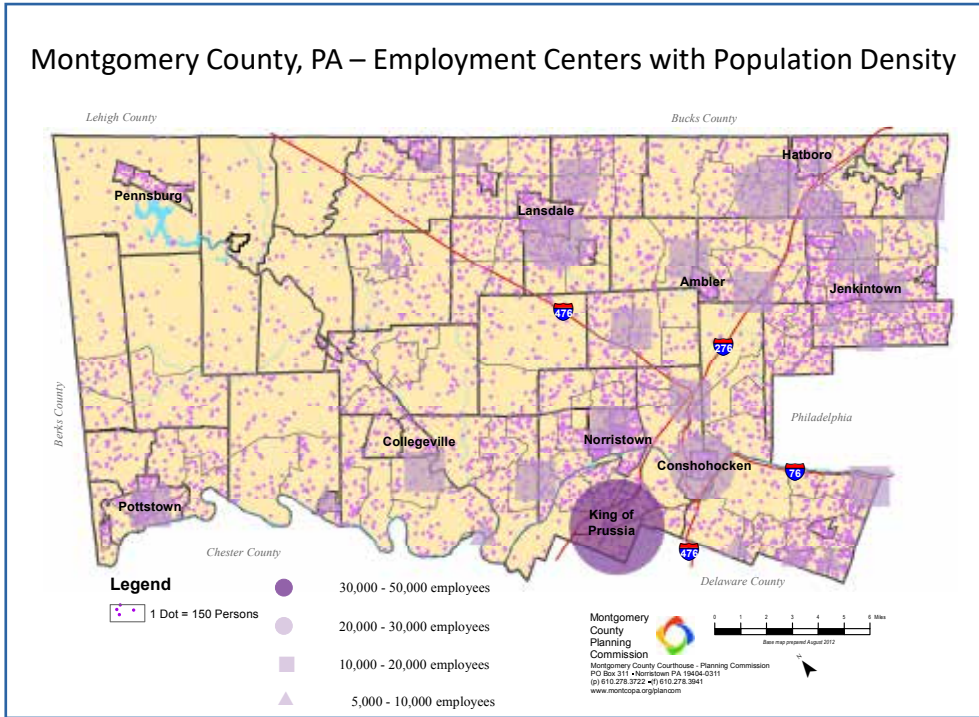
Montgomery County, PA – Employment Centers with Population Density

Lehigh County

Bucks County

Berks County

Chester County

Delaware County

Philadelphia

Pennsburg

Lansdale

Hatboro

Ambler

Jenkintown

Collegeville

Norristown

Conshohocken

Pottstown

King of Prussia

476

276

76

476

Legend

1 Dot = 150 Persons

30,000 - 50,000 employees

20,000 - 30,000 employees

10,000 - 20,000 employees

5,000 - 10,000 employees

Montgomery County Planning Commission

Montgomery County Courthouse - Planning Commission
PO Box 311 • Norristown PA 19404-0311
(p) 610.278.3722 • (f) 610.278.3941
www.montcopa.org/plancom

0 1 2 3 4 5 6 Miles

Base map prepared August 2012